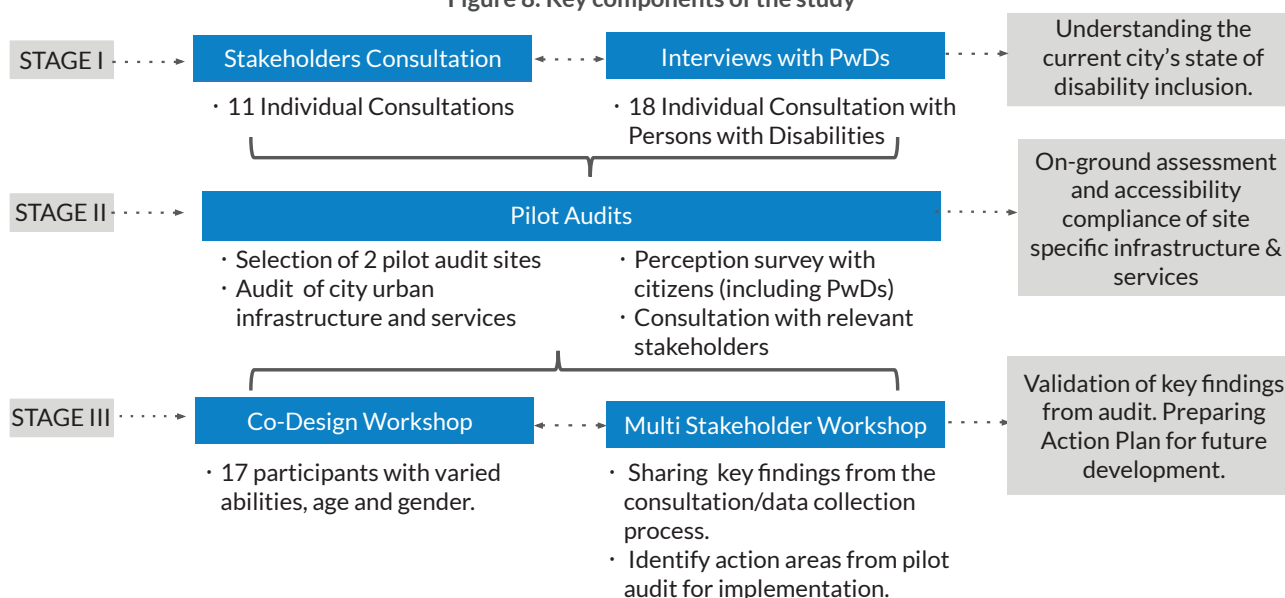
Figure 8: Key components of the study

STAGE I

Stakeholders Consultation

Interviews with PwDs

Understanding the current city's state of disability inclusion.

· 11 Individual Consultations

· 18 Individual Consultation with Persons with Disabilities

STAGE II

Pilot Audits

On-ground assessment and accessibility compliance of site specific infrastructure & services

· Selection of 2 pilot audit sites
· Audit of city urban infrastructure and services

· Perception survey with citizens (including PwDs)
· Consultation with relevant stakeholders

STAGE III

Co-Design Workshop

Multi Stakeholder Workshop

Validation of key findings from audit. Preparing Action Plan for future development.

· 17 participants with varied abilities, age and gender.

· Sharing key findings from the consultation/data collection process.
· Identify action areas from pilot audit for implementation.